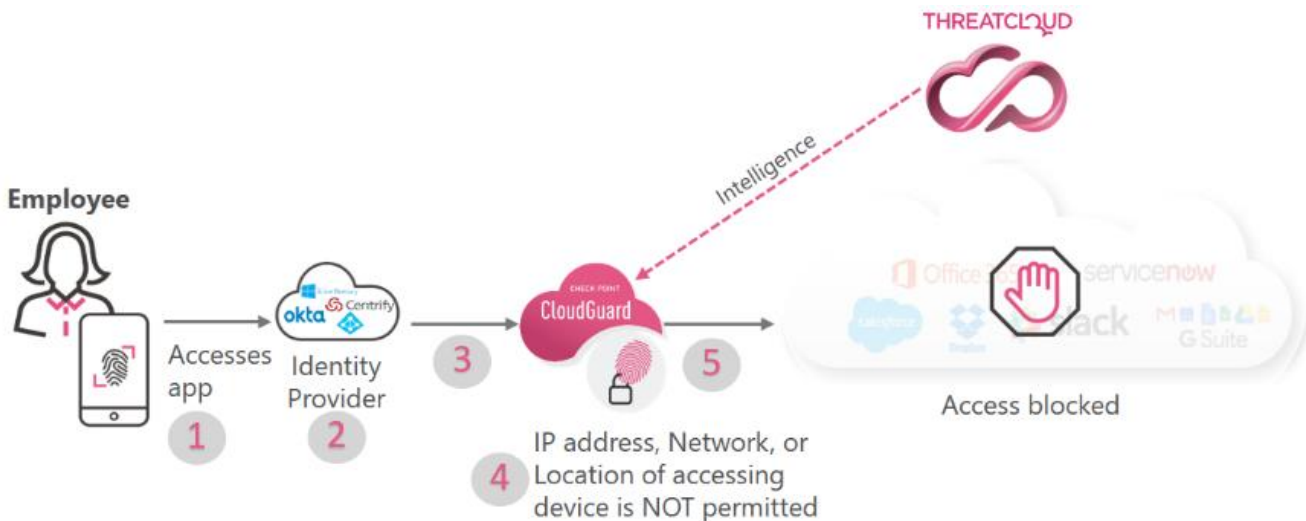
THREATCLOUD

Intelligence

Employee

Accesses app

1

okta Centrify

Identity Provider

2

3

CHECK POINT
CloudGuard

5

IP address, Network, or Location of accessing device is NOT permitted

4

Office 365 servicenow

salesforce Dropbox slack G Suite

Access blocked